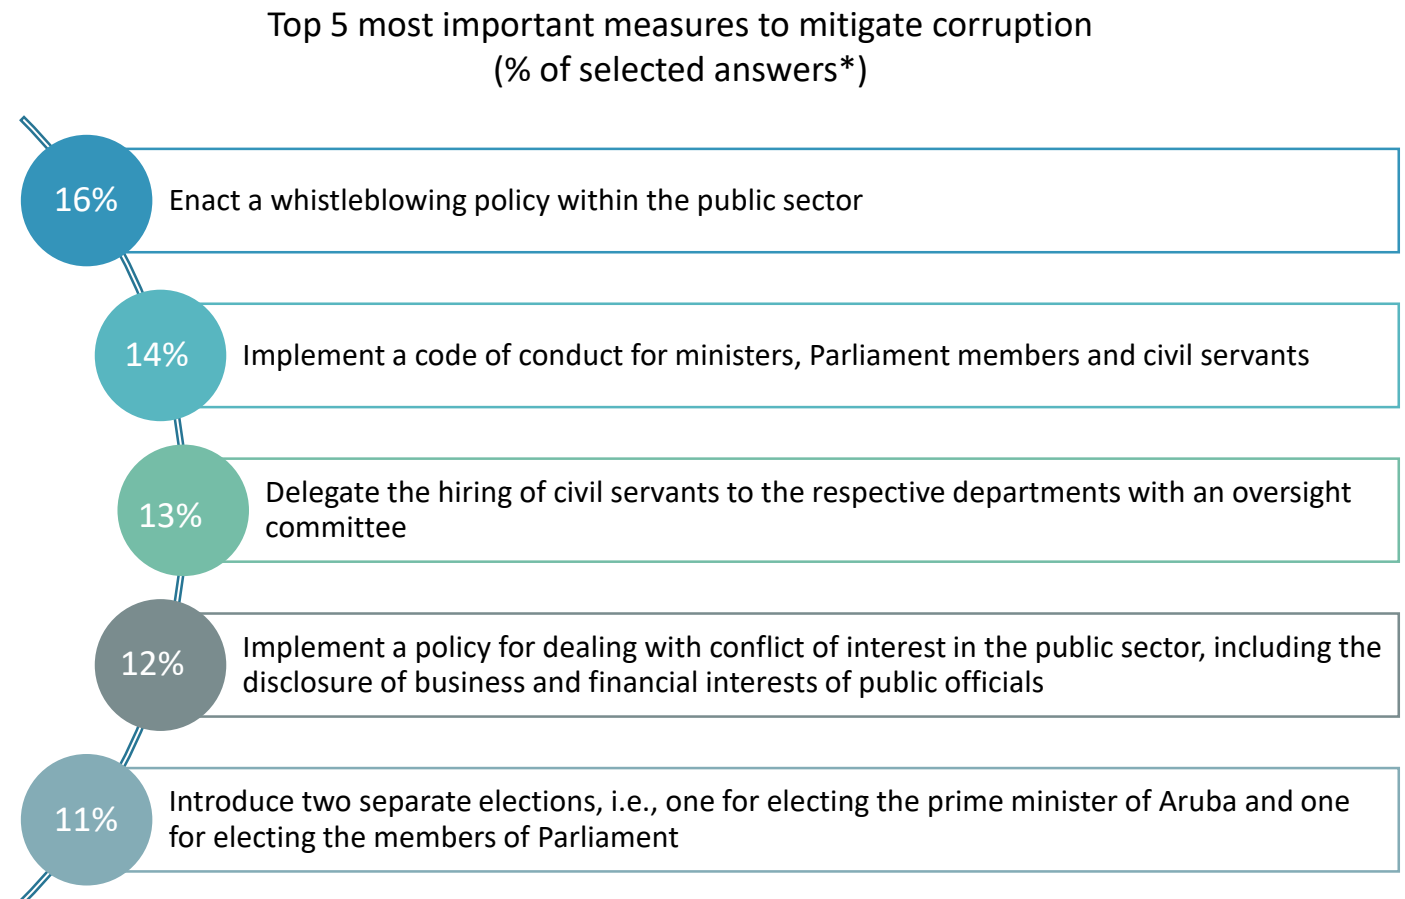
Top 5 most important measures to mitigate corruption
(% of selected answers*)

16% Enact a whistleblowing policy within the public sector

14% Implement a code of conduct for ministers, Parliament members and civil servants

13% Delegate the hiring of civil servants to the respective departments with an oversight committee

12% Implement a policy for dealing with conflict of interest in the public sector, including the disclosure of business and financial interests of public officials

11% Introduce two separate elections, i.e., one for electing the prime minister of Aruba and one for electing the members of Parliament